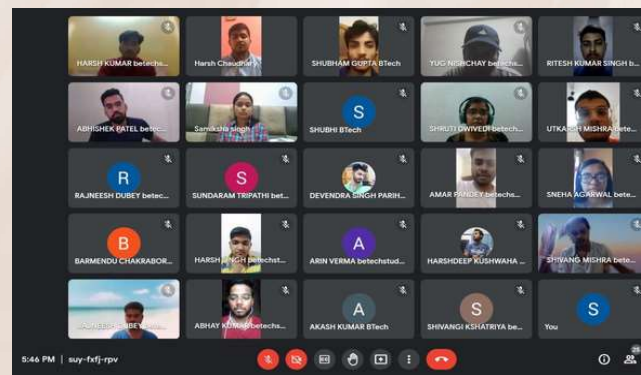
HARSH KUMAR betech...
Harsh Chaudhary
SHUBHAM GUPTA BTech
YUG NISHCHAY betech...
RITESH KUMAR SINGH b...
ABHISHEK PATEL betec...
Samiksha singh
S
SHUBHI BTech
SHRUTI DWIVEDI betech...
UTKARSH MISHRA bete...
R
RAJNEESH DUBEY betec...
S
SUNDARAM TRIPATHI bet...
DEVENDRA SINGH PARIH...
AMAR PANDEY betechs...
SNEHA AGARWAL bete...
B
BARMENDU CHAKRABOR...
HARSH SINGH betechst...
A
ARIN VERMA betechstud...
HARSHDEEP KUSHWAHA ...
SHIVANG MISHRA betec...
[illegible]
ABHAY KUMAR betechs...
A
AKASH KUMAR BTech
S
SHIVANGI KSHATRIYA be...
S
You
5:46 PM | suy-fxfj-rpv
25